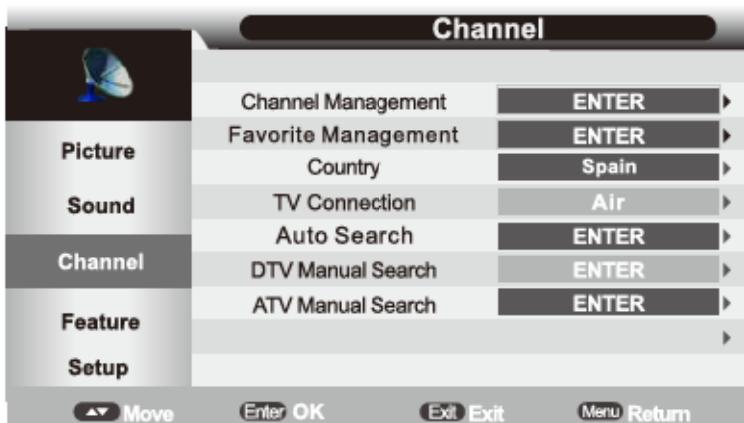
Channel

Picture
Sound
Channel
Feature
Setup

| | |
|---|---|
| Channel Management | ENTER |
| Favorite Management | ENTER |
| Country | Spain |
| TV Connection | Air |
| Auto Search | ENTER |
| DTV Manual Search | ENTER |
| ATV Manual Search | ENTER |

Move Enter OK Exit Exit Menu Return